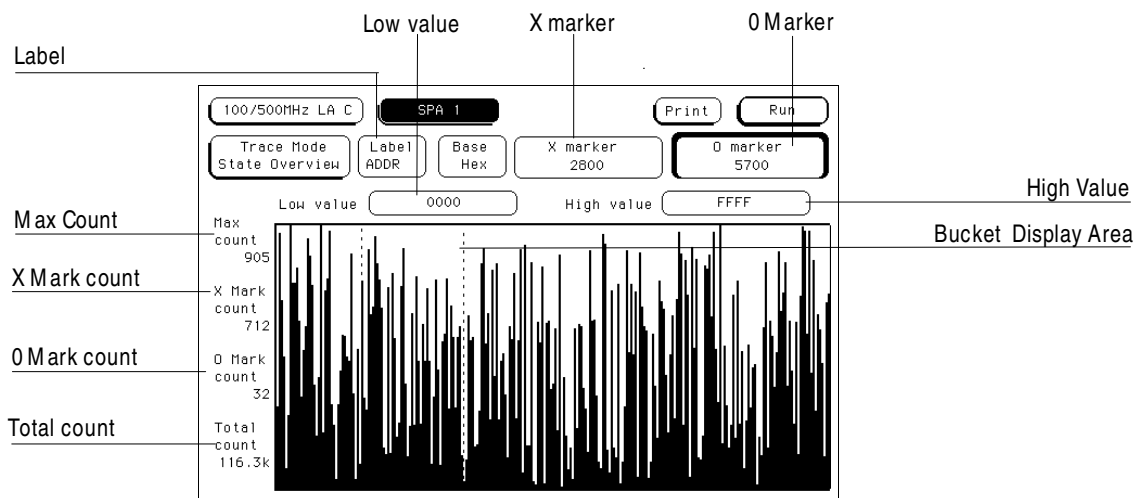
Low value

X marker

0 Marker

Label

100/500MHz LA C

SPA 1

Print

Run

Trace Mode State Overview

Label ADDR

Base Hex

X marker 2800

0 marker 5700

Low value 0000

High value FFFF

High Value

Max Count

Max count 905

Bucket Display Area

X Mark count

X Mark count 712

0 Mark count

0 Mark count 32

Total count

Total count 116.3k